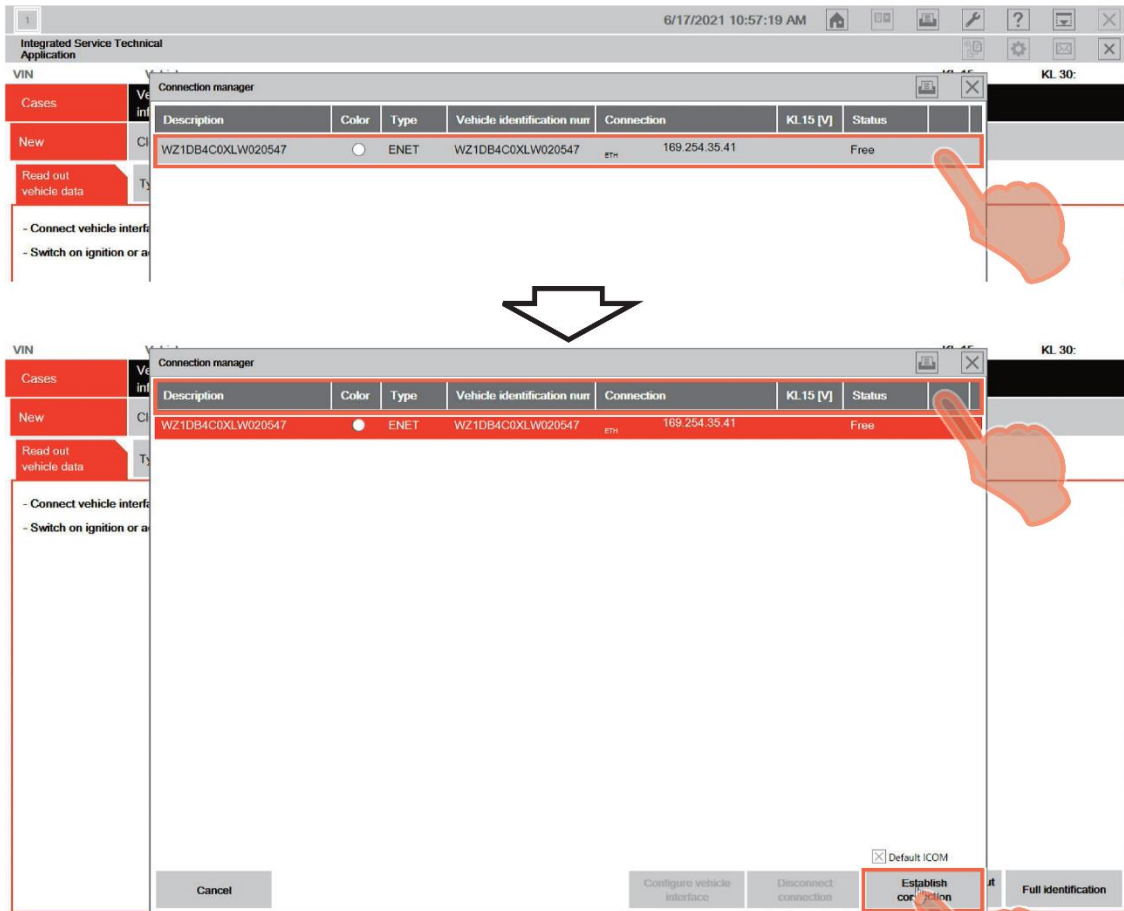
1

6/17/2021 10:57:19 AM

Integrated Service Technical Application

VIN

KL 30:

Cases

Ve inf

New

Cl

Read out vehicle data

Ty

- Connect vehicle interfa

- Switch on ignition or a

Connection manager

| Description | Color | Type | Vehicle identification num | Connection | KL15 [V] | Status |
|---|---|---|---|---|---|---|
| WZ1DB4C0XLW020547 | | ENET | WZ1DB4C0XLW020547 | ETH 169.254.35.41 | | Free |

VIN

KL 30:

Cases

Ve inf

New

Cl

Read out vehicle data

Ty

- Connect vehicle interfa

- Switch on ignition or a

Connection manager

| Description | Color | Type | Vehicle identification num | Connection | KL15 [V] | Status |
|---|---|---|---|---|---|---|
| WZ1DB4C0XLW020547 | | ENET | WZ1DB4C0XLW020547 | ETH 169.254.35.41 | | Free |

Default ICOM

Cancel

Configure vehicle interface

Disconnect connection

Establish connection

Full identification